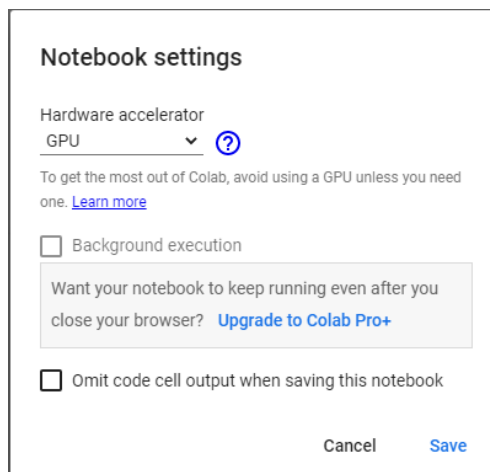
Notebook settings

Hardware accelerator
GPU

To get the most out of Colab, avoid using a GPU unless you need one. Learn more

Background execution

Want your notebook to keep running even after you close your browser? Upgrade to Colab Pro+

Omit code cell output when saving this notebook

Cancel Save